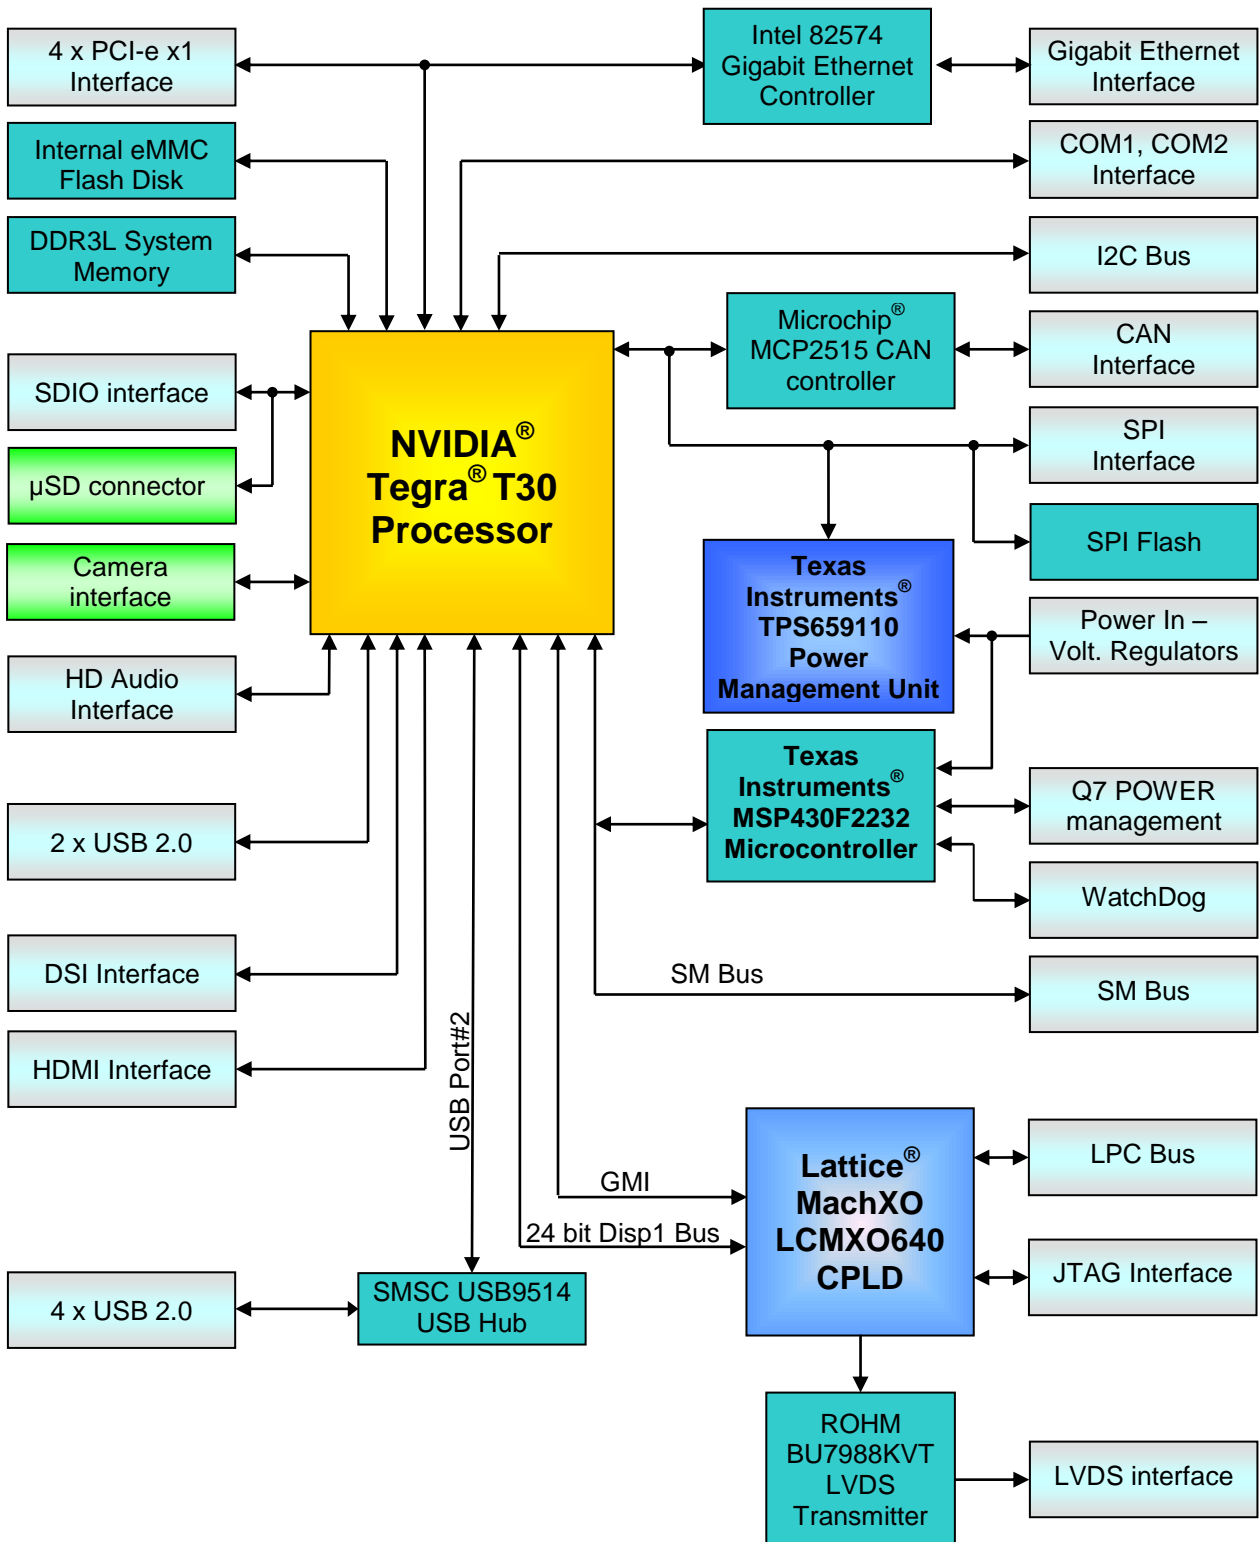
4 x PCI-e x1 Interface

Intel 82574 Gigabit Ethernet Controller

Gigabit Ethernet Interface

Internal eMMC Flash Disk

COM1, COM2 Interface

DDR3L System Memory

I2C Bus

Microchip® MCP2515 CAN controller

CAN Interface

SDIO interface

NVIDIA® Tegra® T30 Processor

SPI Interface

μSD connector

SPI Flash

Camera interface

Texas Instruments® TPS659110 Power Management Unit

Power In – Volt. Regulators

HD Audio Interface

Texas Instruments® MSP430F2232 Microcontroller

Q7 POWER management

2 x USB 2.0

WatchDog

DSI Interface

SM Bus

SM Bus

HDMI Interface

USB Port#2

Lattice® MachXO LCMXO640 CPLD

LPC Bus

GMI

24 bit Disp1 Bus

JTAG Interface

4 x USB 2.0

SMSC USB9514 USB Hub

ROHM BU7988KVT LVDS Transmitter

LVDS interface